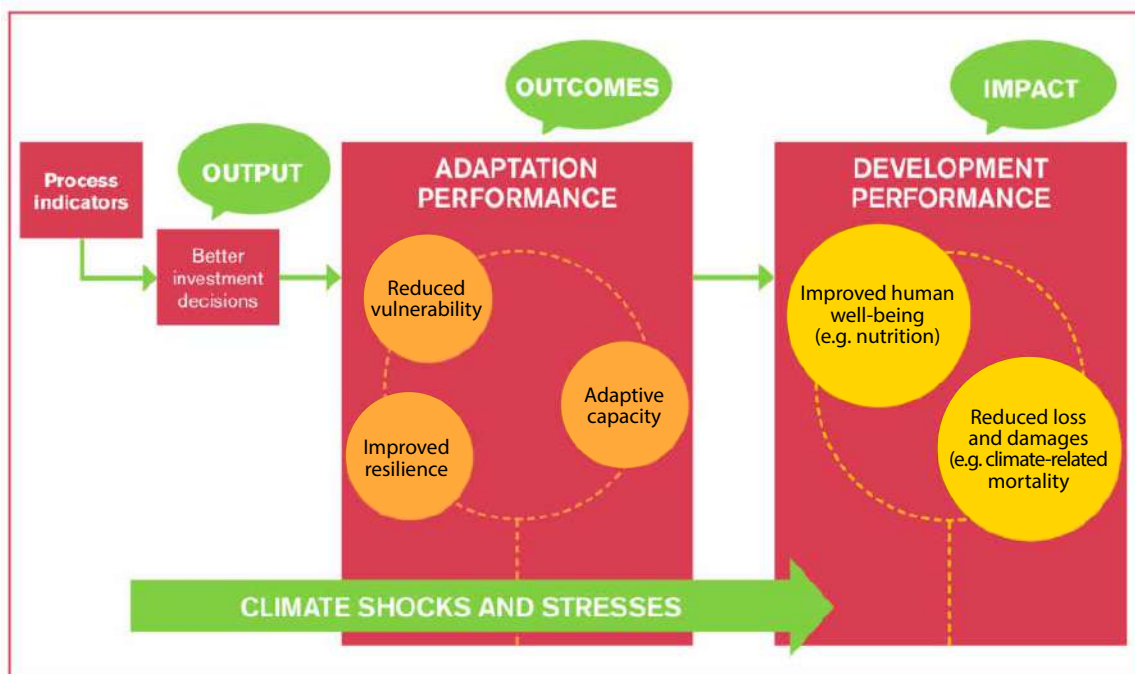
OUTCOMES

IMPACT

OUTPUT

Process indicators

Better investment decisions

ADAPTATION PERFORMANCE

Reduced vulnerability

Adaptive capacity

Improved resilience

DEVELOPMENT PERFORMANCE

Improved human well-being (e.g. nutrition)

Reduced loss and damages (e.g. climate-related mortality

CLIMATE SHOCKS AND STRESSES